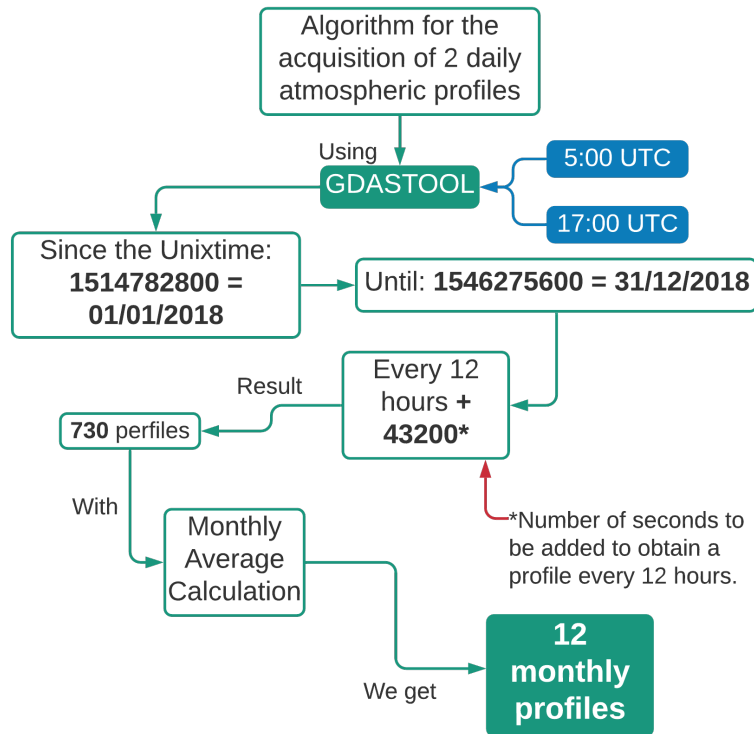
Algorithm for the acquisition of 2 daily atmospheric profiles

Using

GDASTOOL

5:00 UTC

17:00 UTC

Since the Unixtime: **1514782800 = 01/01/2018**

Until: **1546275600 = 31/12/2018**

Every 12 hours **+ 43200***

Result

**730** perfiles

With

Monthly Average Calculation

*Number of seconds to be added to obtain a profile every 12 hours.

We get

**12 monthly profiles**